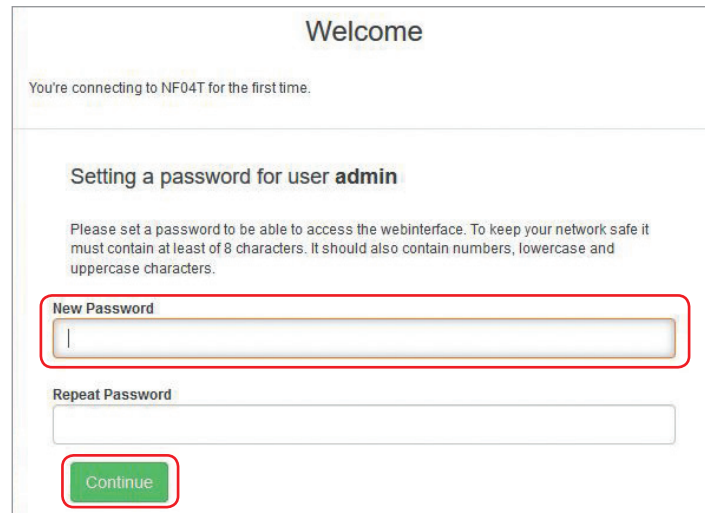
Welcome

You're connecting to NF04T for the first time.

Setting a password for user **admin**

Please set a password to be able to access the webinterface. To keep your network safe it must contain at least of 8 characters. It should also contain numbers, lowercase and uppercase characters.

New Password

Repeat Password

Continue